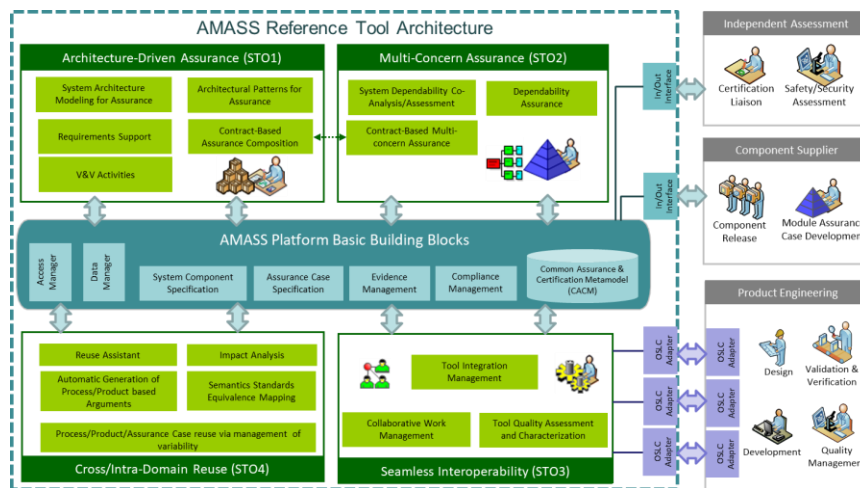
AMASS Reference Tool Architecture

Architecture-Driven Assurance (STO1)

System Architecture Modeling for Assurance

Architectural Patterns for Assurance

Requirements Support

Contract-Based Assurance Composition

V&V Activities

Multi-Concern Assurance (STO2)

System Dependability Co-Analysis/Assessment

Dependability Assurance

Contract-Based Multi-concern Assurance

AMASS Platform Basic Building Blocks

Access Manager

Data Manager

System Component Specification

Assurance Case Specification

Evidence Management

Compliance Management

Common Assurance & Certification Metamodel (CACM)

Reuse Assistant

Impact Analysis

Automatic Generation of Process/Product based Arguments

Semantics Standards Equivalence Mapping

Process/Product/Assurance Case reuse via management of variability

Cross/Intra-Domain Reuse (STO4)

Tool Integration Management

Collaborative Work Management

Tool Quality Assessment and Characterization

Seamless Interoperability (STO3)

In/Out Interface

In/Out Interface

Independent Assessment

Certification Liaison

Safety/Security Assessment

Component Supplier

Component Release

Module Assuranc Case Developme

Product Engineering

OSLC Adapter

OSLC Adapter

OSLC Adapter

OSLC Adapter

OSLC Adapter

OSLC Adapter

Design

Validation & Verification

Development

Quality Manageme